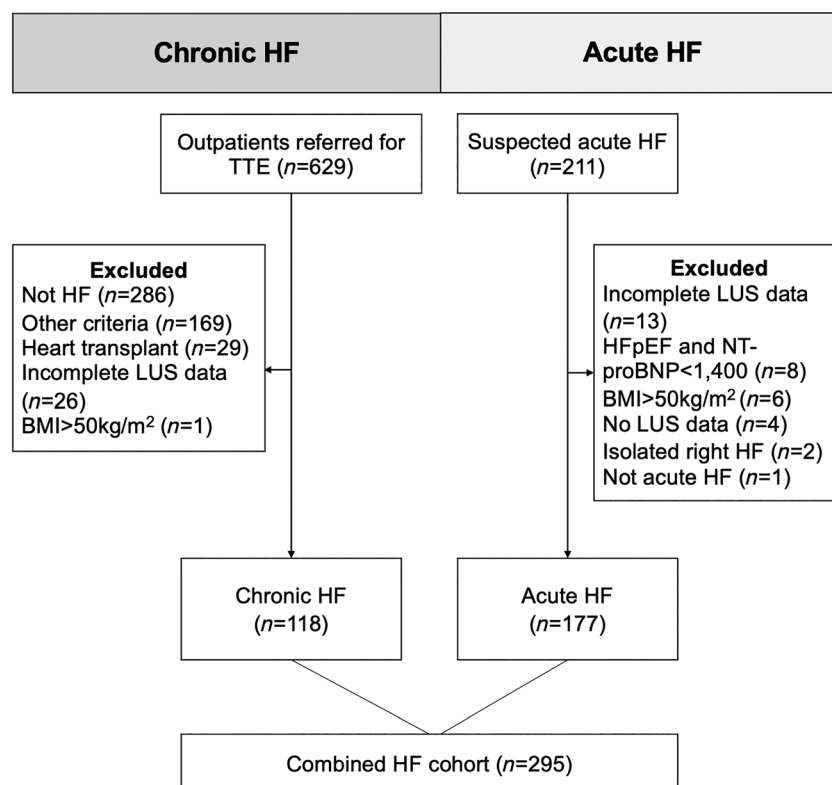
Chronic HF

Acute HF

Outpatients referred for TTE ($n$=629)

Suspected acute HF ($n$=211)

Excluded
Not HF ($n$=286)
Other criteria ($n$=169)
Heart transplant ($n$=29)
Incomplete LUS data ($n$=26)
BMI>50kg/m$^2$ ($n$=1)

Excluded
Incomplete LUS data ($n$=13)
HFpEF and NT-proBNP<1,400 ($n$=8)
BMI>50kg/m$^2$ ($n$=6)
No LUS data ($n$=4)
Isolated right HF ($n$=2)
Not acute HF ($n$=1)

Chronic HF ($n$=118)

Acute HF ($n$=177)

Combined HF cohort ($n$=295)